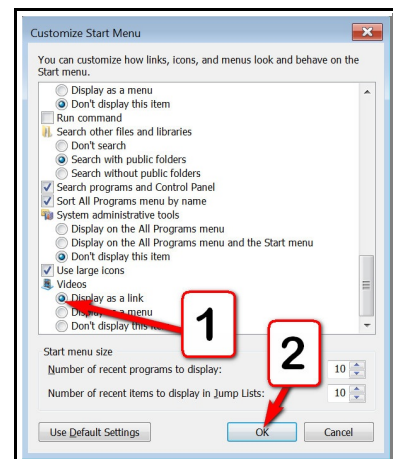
Customize Start Menu

You can customize how links, icons, and menus look and behave on the Start menu.

Display as a menu
Don't display this item
Run command
Search other files and libraries
Don't search
Search with public folders
Search without public folders
Search programs and Control Panel
Sort All Programs menu by name
System administrative tools
Display on the All Programs menu
Display on the All Programs menu and the Start menu
Don't display this item
Use large icons
Videos
Display as a link
Display as a menu
Don't display this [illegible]

1

2

Start menu size
Number of recent programs to display: 10
Number of recent items to display in Jump Lists: 10

Use Default Settings
OK
Cancel